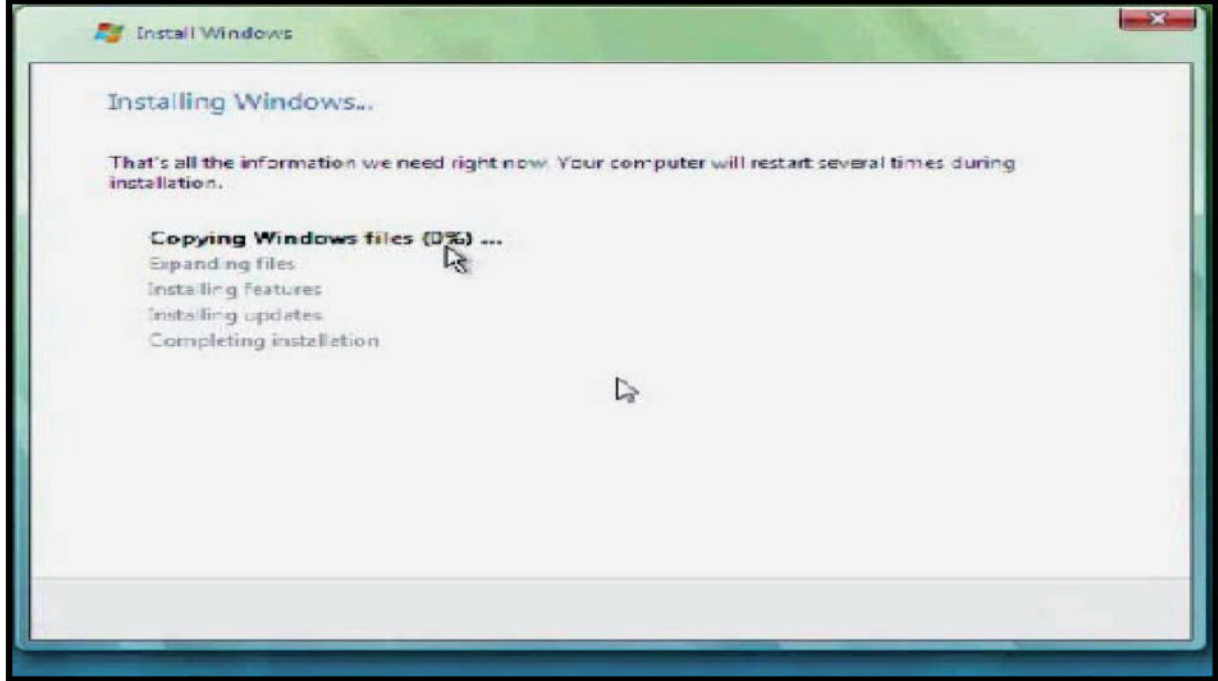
Install Windows

Installing Windows...

That's all the information we need right now. Your computer will restart several times during installation.

Copying Windows files (0%) ...
Expanding files
Installing features
Installing updates
Completing installation